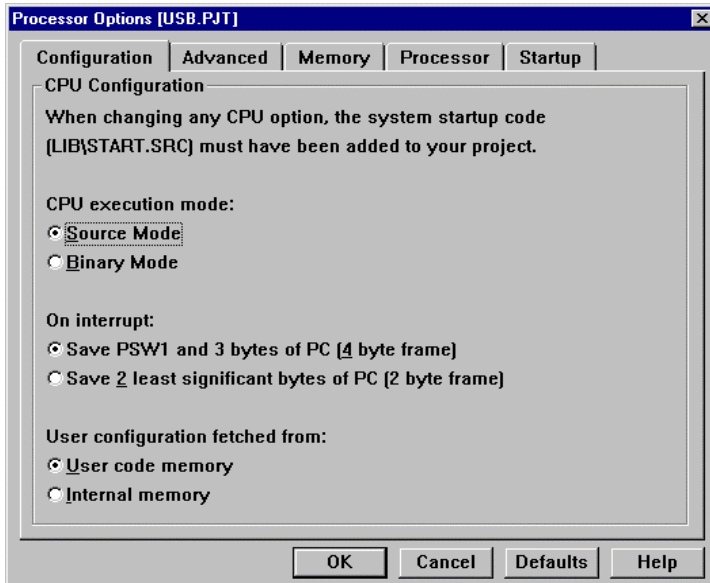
Processor Options [USB.PJT]

Configuration | Advanced | Memory | Processor | Startup

CPU Configuration

When changing any CPU option, the system startup code (LIB\START.SRC) must have been added to your project.

CPU execution mode:
Source Mode
Binary Mode

On interrupt:
Save PSW1 and 3 bytes of PC (4 byte frame)
Save 2 least significant bytes of PC (2 byte frame)

User configuration fetched from:
User code memory
Internal memory

OK | Cancel | Defaults | Help